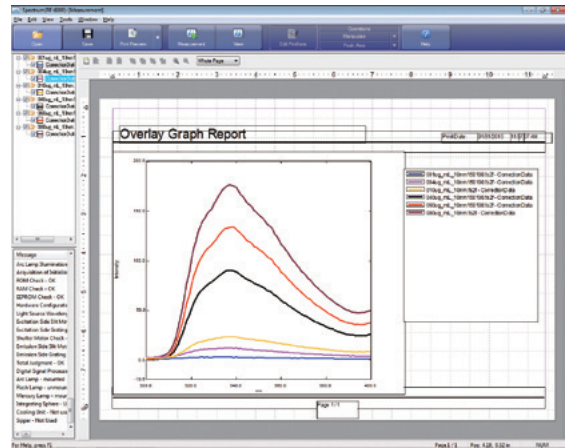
Spectrum [FP-8000] - [Measurement]
File Edit View Tools Window Help
Close Save Print Preview Measurement Start Edit Positions Operations Help

Whole Page

Overlay Graph Report
PrintDate 01/01/2013 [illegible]

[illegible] CorrectionData
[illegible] CorrectionData
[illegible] CorrectionData
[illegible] CorrectionData
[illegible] CorrectionData
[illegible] CorrectionData

200.0
150.0
100.0
50.0
0.0
-10.0
320.0 340.0 360.0 380.0 400.0
Intensity
nm

Page 1/1

Message
Arc Lamp Illumination
Acquisition of Initialize
ROM Check - OK
RAM Check - OK
EEPROM Check - OK
Hardware Configurati
Light Source Wavelen
Excitation Side Slit Mo
Excitation Side Grating
Shutter Motor Check
Emission Side Slit Mo
Emission Side Grating
Total Judgment - OK
Digital Signal Process
Arc Lamp - mounted
Flush Lamp - unmoun
Memory Lamp - moun
Integrating Sphere - U
Cooling Unit - Not use
Sipper - Not Used

For Help, press F1
Page 1 / 1 Pos: 4.28, 0.52 in NUM